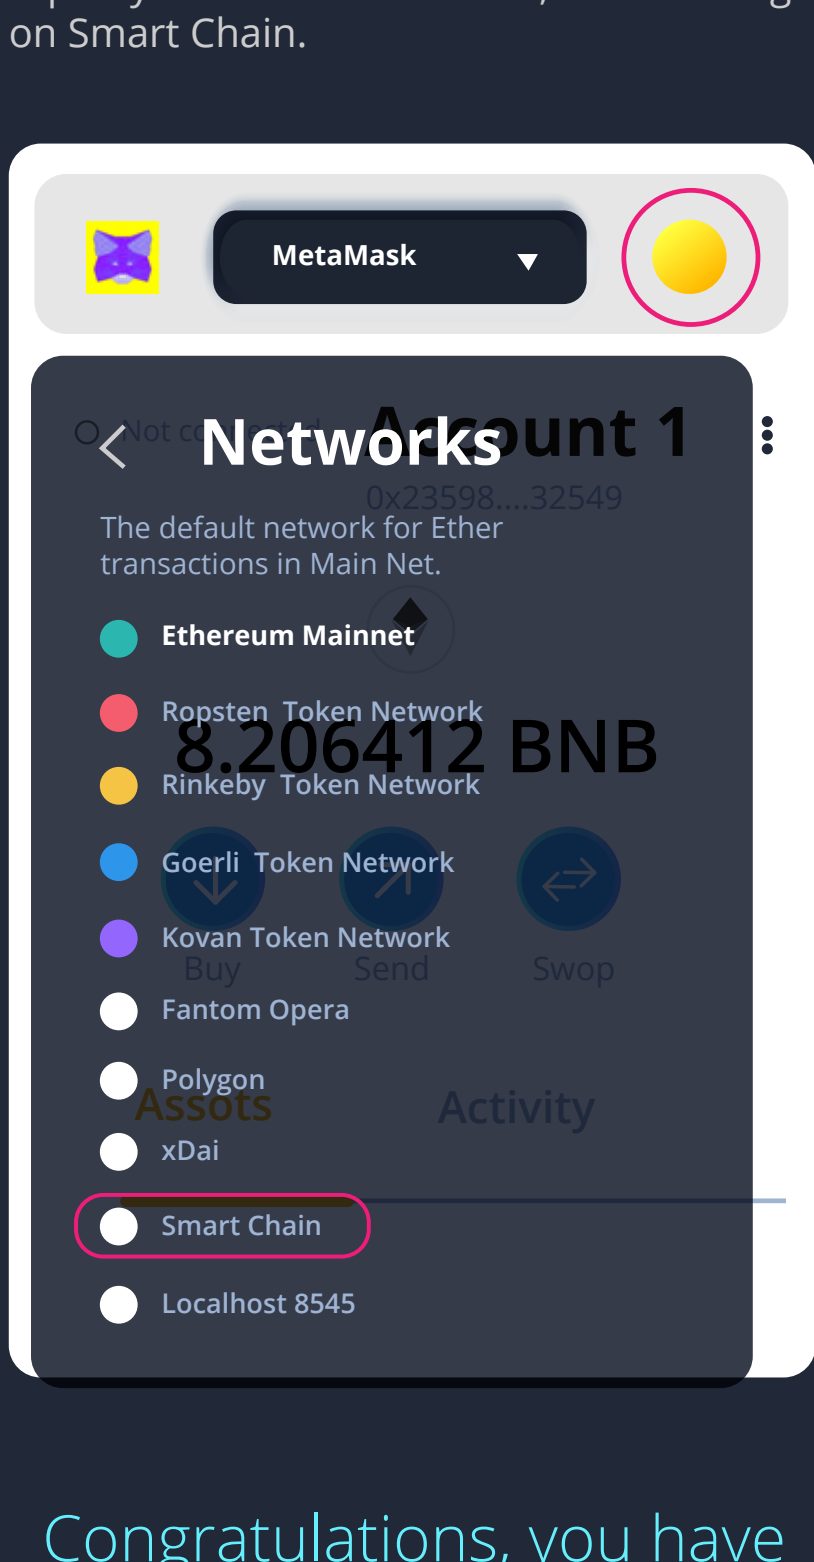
on Smart Chain.

MetaMask

Networks

Not connected

Account 1

0x23598....32549

The default network for Ether transactions in Main Net.

Ethereum Mainnet

Ropsten Token Network

8.206412 BNB

Rinkeby Token Network

Goerli Token Network

Kovan Token Network

Buy

Send

Swop

Fantom Opera

Polygon

Assets

Activity

xDai

Smart Chain

Localhost 8545

Congratulations, you have